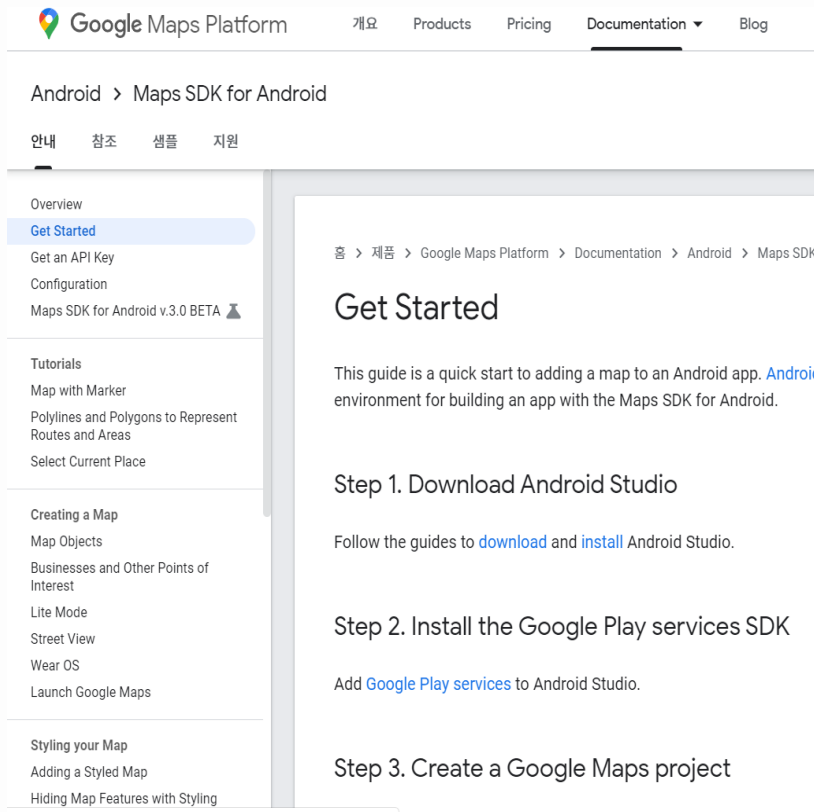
Google Maps Platform 개요 Products Pricing Documentation Blog

Android > Maps SDK for Android

안내 참조 샘플 지원

Overview
Get Started
Get an API Key
Configuration
Maps SDK for Android v.3.0 BETA

Tutorials
Map with Marker
Polylines and Polygons to Represent Routes and Areas
Select Current Place

Creating a Map
Map Objects
Businesses and Other Points of Interest
Lite Mode
Street View
Wear OS
Launch Google Maps

Styling your Map
Adding a Styled Map
Hiding Map Features with Styling

홈 > 제품 > Google Maps Platform > Documentation > Android > Maps SDK

Get Started

This guide is a quick start to adding a map to an Android app. Androi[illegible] environment for building an app with the Maps SDK for Android.

Step 1. Download Android Studio

Follow the guides to download and install Android Studio.

Step 2. Install the Google Play services SDK

Add Google Play services to Android Studio.

Step 3. Create a Google Maps project